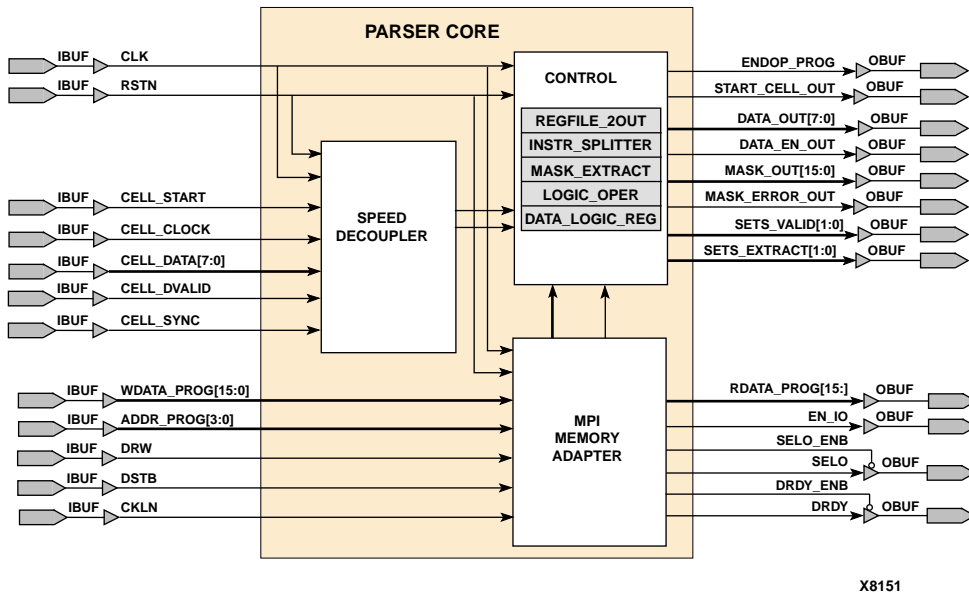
PARSER CORE

IBUF CLK
IBUF RSTN
IBUF CELL_START
IBUF CELL_CLOCK
IBUF CELL_DATA[7:0]
IBUF CELL_DVALID
IBUF CELL_SYNC
IBUF WDATA_PROG[15:0]
IBUF ADDR_PROG[3:0]
IBUF DRW
IBUF DSTB
IBUF CKLN

SPEED DECOUPLER

CONTROL

REGFILE_2OUT
INSTR_SPLITTER
MASK_EXTRACT
LOGIC_OPER
DATA_LOGIC_REG

MPI MEMORY ADAPTER

ENDOP_PROG OBUF
START_CELL_OUT OBUF
DATA_OUT[7:0] OBUF
DATA_EN_OUT OBUF
MASK_OUT[15:0] OBUF
MASK_ERROR_OUT OBUF
SETS_VALID[1:0] OBUF
SETS_EXTRACT[1:0] OBUF
RDATA_PROG[15:] OBUF
EN_IO OBUF
SELO_ENB
SELO OBUF
DRDY_ENB
DRDY OBUF

X8151